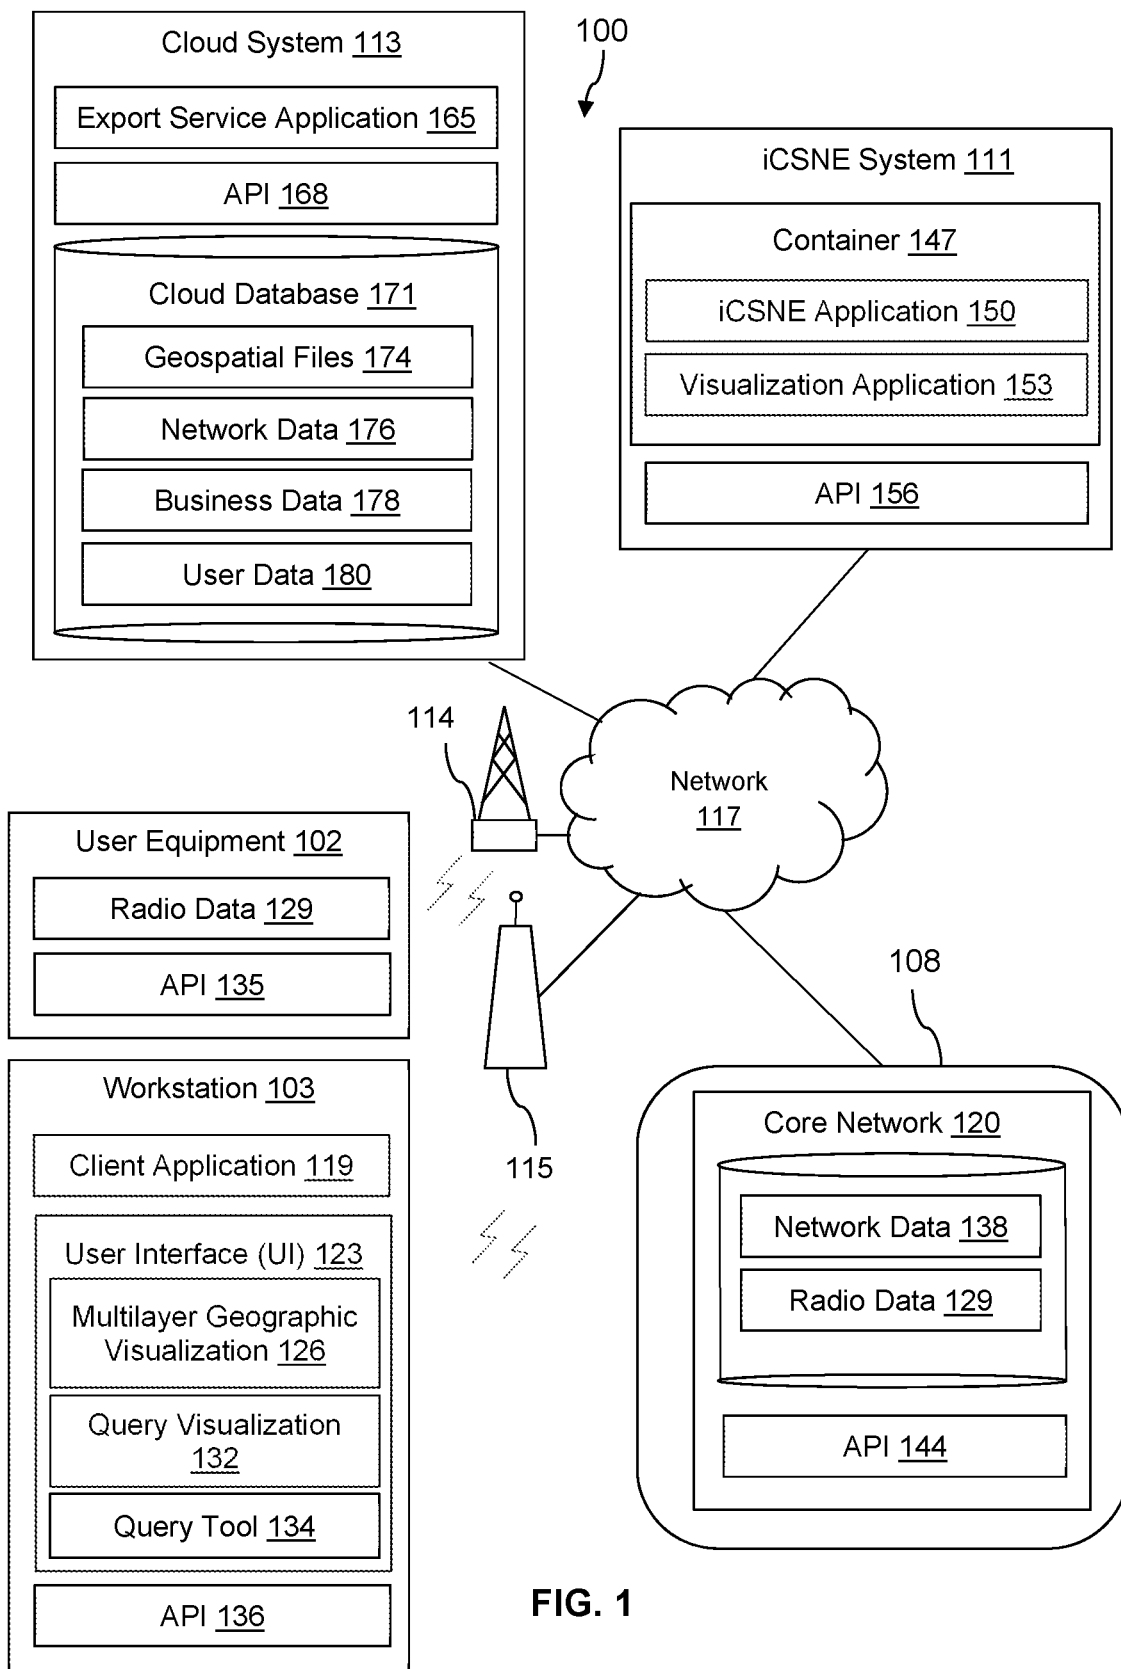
Cloud System 113

Export Service Application 165

API 168

Cloud Database 171

Geospatial Files 174

Network Data 176

Business Data 178

User Data 180

100

iCSNE System 111

Container 147

iCSNE Application 150

Visualization Application 153

API 156

114

Network 117

User Equipment 102

Radio Data 129

API 135

108

Workstation 103

Client Application 119

User Interface (UI) 123

Multilayer Geographic Visualization 126

Query Visualization 132

Query Tool 134

API 136

115

Core Network 120

Network Data 138

Radio Data 129

API 144

FIG. 1